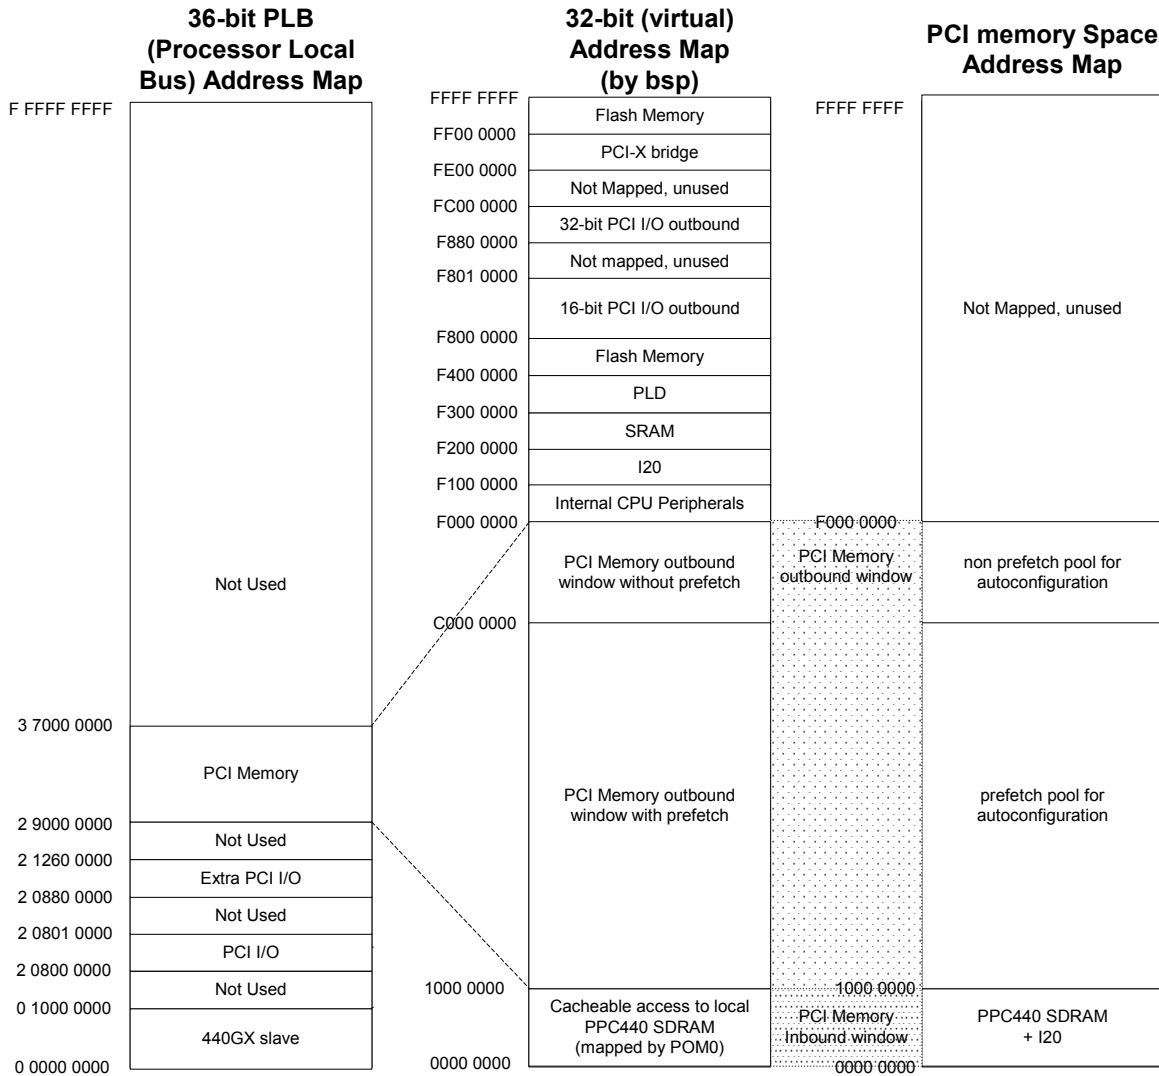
36-bit PLB (Processor Local Bus) Address Map

F FFFF FFFF

Not Used

3 7000 0000

PCI Memory

2 9000 0000

Not Used

2 1260 0000

Extra PCI I/O

2 0880 0000

Not Used

2 0801 0000

PCI I/O

2 0800 0000

Not Used

0 1000 0000

440GX slave

0 0000 0000

32-bit (virtual) Address Map (by bsp)

FFFF FFFF

Flash Memory

FF00 0000

PCI-X bridge

FE00 0000

Not Mapped, unused

FC00 0000

32-bit PCI I/O outbound

F880 0000

Not mapped, unused

F801 0000

16-bit PCI I/O outbound

F800 0000

Flash Memory

F400 0000

PLD

F300 0000

SRAM

F200 0000

I20

F100 0000

Internal CPU Peripherals

F000 0000

PCI Memory outbound window without prefetch

C000 0000

PCI Memory outbound window with prefetch

1000 0000

Cacheable access to local PPC440 SDRAM (mapped by POM0)

0000 0000

F000 0000

PCI Memory outbound window

1000 0000

PCI Memory Inbound window

0000 0000

PCI memory Space Address Map

FFFF FFFF

Not Mapped, unused

non prefetch pool for autoconfiguration

prefetch pool for autoconfiguration

PPC440 SDRAM + I20